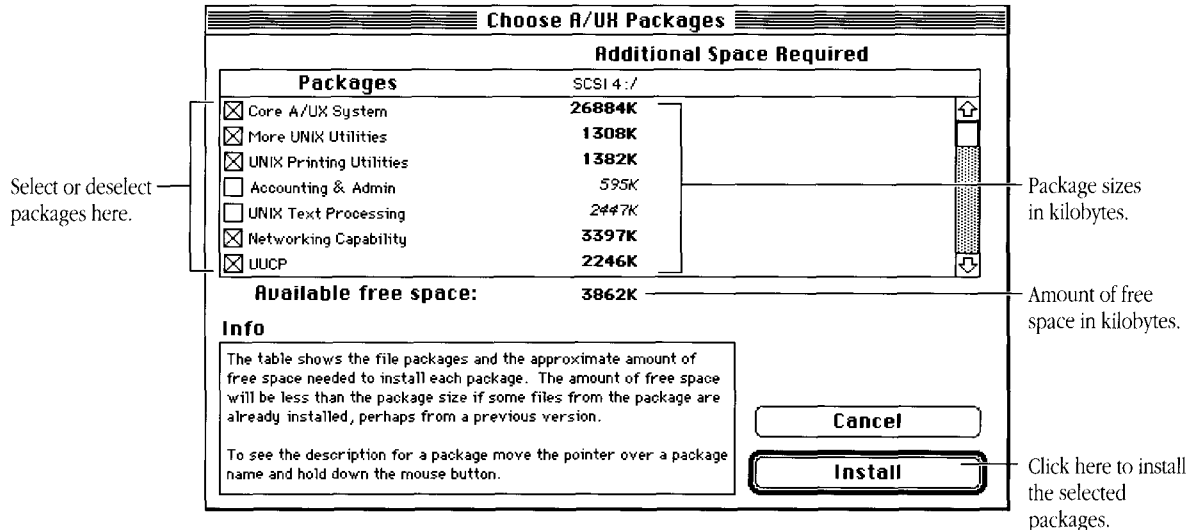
Choose A/UX Packages

Additional Space Required

| Packages | SCSI 4 :/ |
|---|---|
| ☒ Core A/UX System | 26884K |
| ☒ More UNIX Utilities | 1308K |
| ☒ UNIX Printing Utilities | 1382K |
| ☐ Accounting & Admin | 595K |
| ☐ UNIX Text Processing | 2447K |
| ☒ Networking Capability | 3397K |
| ☒ UUCP | 2246K |

Available free space: 3862K

Info

The table shows the file packages and the approximate amount of free space needed to install each package. The amount of free space will be less than the package size if some files from the package are already installed, perhaps from a previous version.

To see the description for a package move the pointer over a package name and hold down the mouse button.

Cancel

Install

Select or deselect packages here.

Package sizes in kilobytes.

Amount of free space in kilobytes.

Click here to install the selected packages.